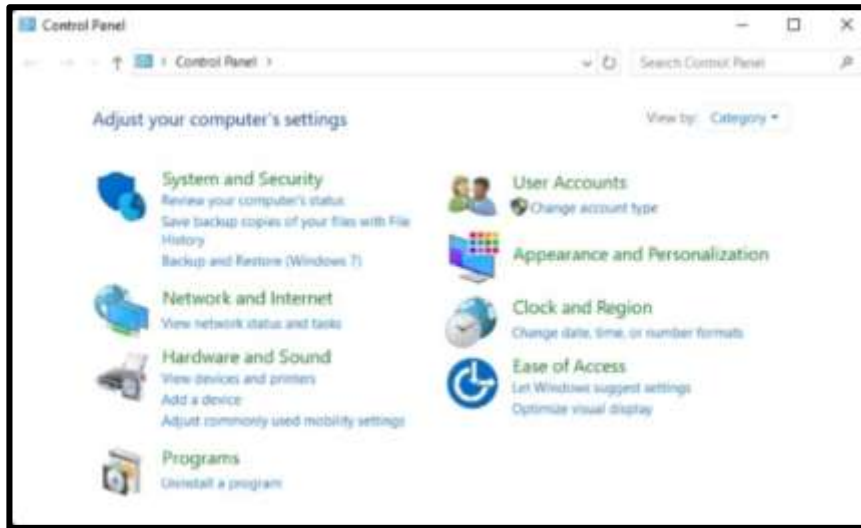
Control Panel

Control Panel >

Search Control Panel

Adjust your computer's settings

View by: Category ▾

System and Security
Review your computer's status
Save backup copies of your files with File History
Backup and Restore (Windows 7)

Network and Internet
View network status and tasks

Hardware and Sound
View devices and printers
Add a device
Adjust commonly used mobility settings

Programs
Uninstall a program

User Accounts
Change account type

Appearance and Personalization

Clock and Region
Change date, time, or number formats

Ease of Access
Let Windows suggest settings
Optimize visual display